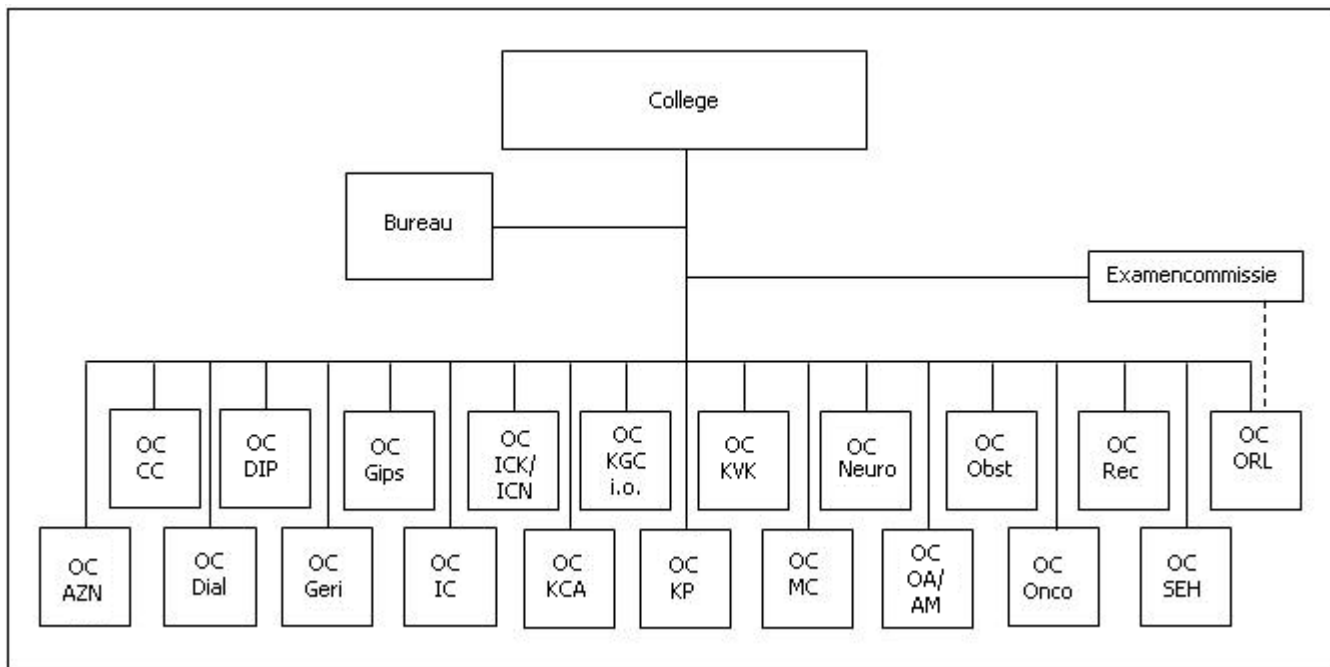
College

Bureau

Examencommissie

OC CC

OC DIP

OC Gips

OC ICK/ ICN

OC KGC i.o.

OC KVK

OC Neuro

OC Obst

OC Rec

OC ORL

OC AZN

OC Dial

OC Geri

OC IC

OC KCA

OC KP

OC MC

OC OA/ AM

OC Onco

OC SEH